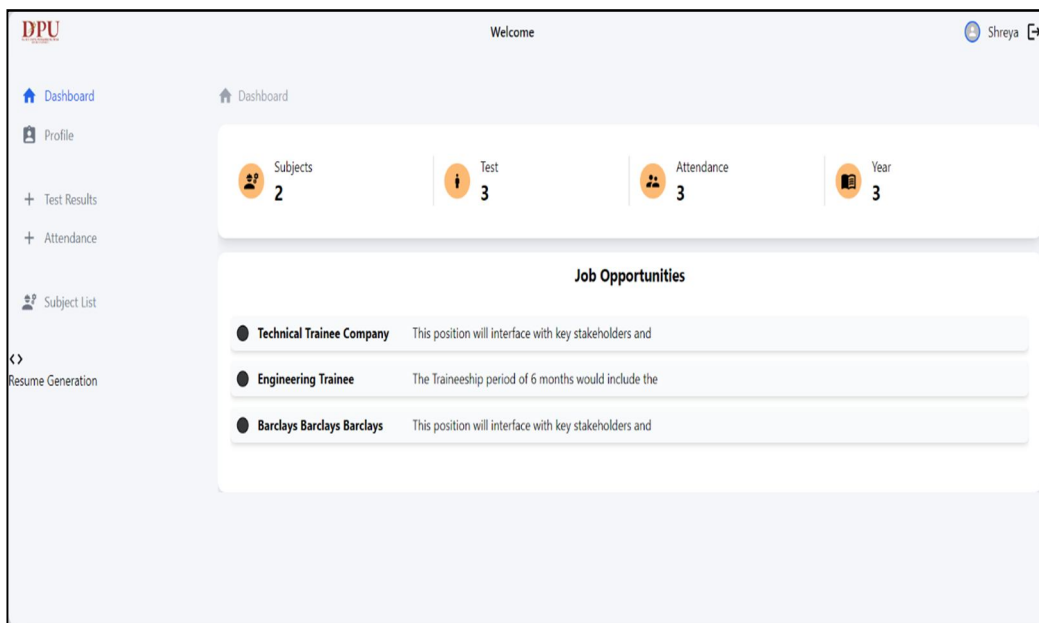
DPU

Welcome

Shreya

Dashboard

Profile

+ Test Results

+ Attendance

Subject List

‹›
Resume Generation

Dashboard

Subjects
2

Test
3

Attendance
3

Year
3

Job Opportunities

Technical Trainee Company This position will interface with key stakeholders and

Engineering Trainee The Traineeship period of 6 months would include the

Barclays Barclays Barclays This position will interface with key stakeholders and